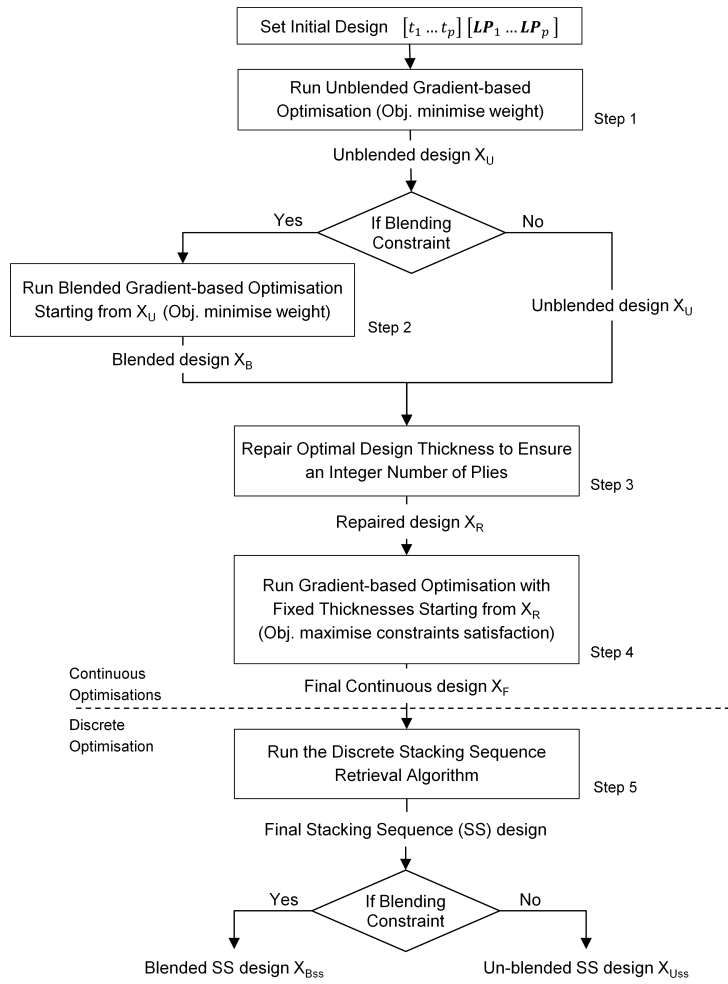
Set Initial Design $[t_1 \dots t_p]\,[\boldsymbol{LP}_1 \dots \boldsymbol{LP}_p]$

Run Unblended Gradient-based Optimisation (Obj. minimise weight)

Step 1

Unblended design $X_U$

If Blending Constraint

Yes

No

Run Blended Gradient-based Optimisation Starting from $X_U$ (Obj. minimise weight)

Step 2

Unblended design $X_U$

Blended design $X_B$

Repair Optimal Design Thickness to Ensure an Integer Number of Plies

Step 3

Repaired design $X_R$

Run Gradient-based Optimisation with Fixed Thicknesses Starting from $X_R$ (Obj. maximise constraints satisfaction)

Step 4

Continuous Optimisations

Final Continuous design $X_F$

Discrete Optimisation

Run the Discrete Stacking Sequence Retrieval Algorithm

Step 5

Final Stacking Sequence (SS) design

If Blending Constraint

Yes

No

Blended SS design $X_{Bss}$

Un-blended SS design $X_{Uss}$